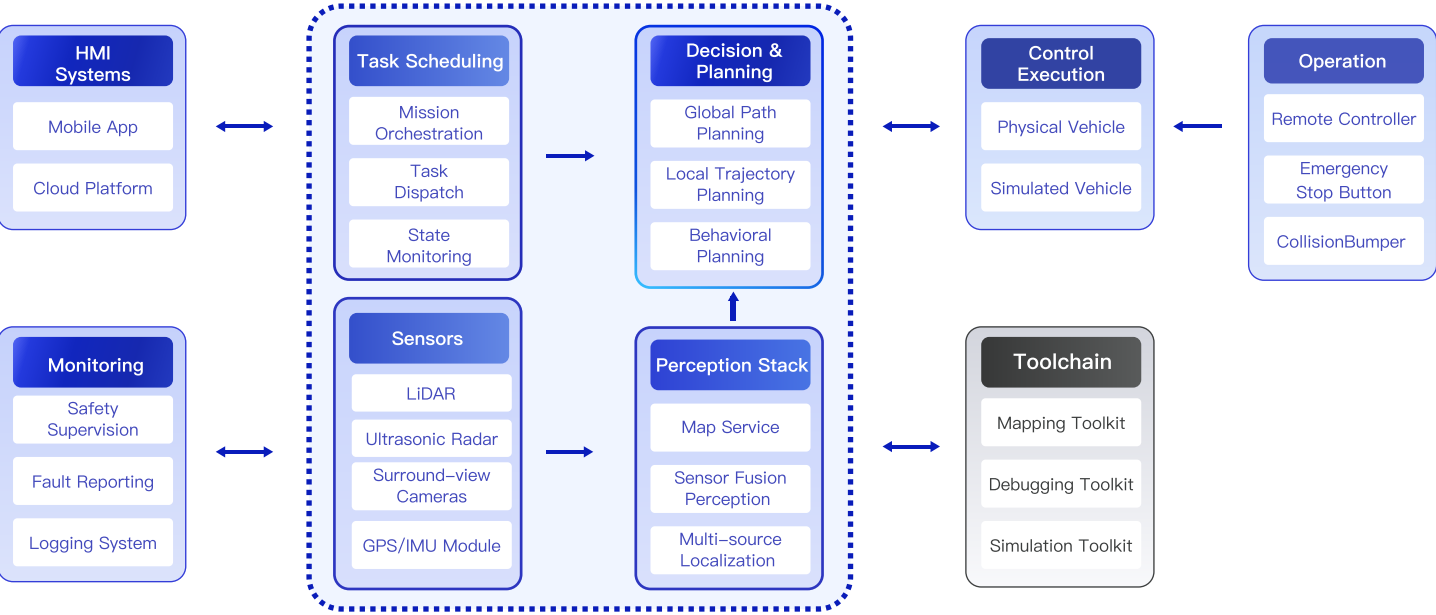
HMI Systems

Mobile App

Cloud Platform

Monitoring

Safety Supervision

Fault Reporting

Logging System

Task Scheduling

Mission Orchestration

Task Dispatch

State Monitoring

Sensors

LiDAR

Ultrasonic Radar

Surround-view Cameras

GPS/IMU Module

Decision & Planning

Global Path Planning

Local Trajectory Planning

Behavioral Planning

Perception Stack

Map Service

Sensor Fusion Perception

Multi-source Localization

Control Execution

Physical Vehicle

Simulated Vehicle

Operation

Remote Controller

Emergency Stop Button

CollisionBumper

Toolchain

Mapping Toolkit

Debugging Toolkit

Simulation Toolkit